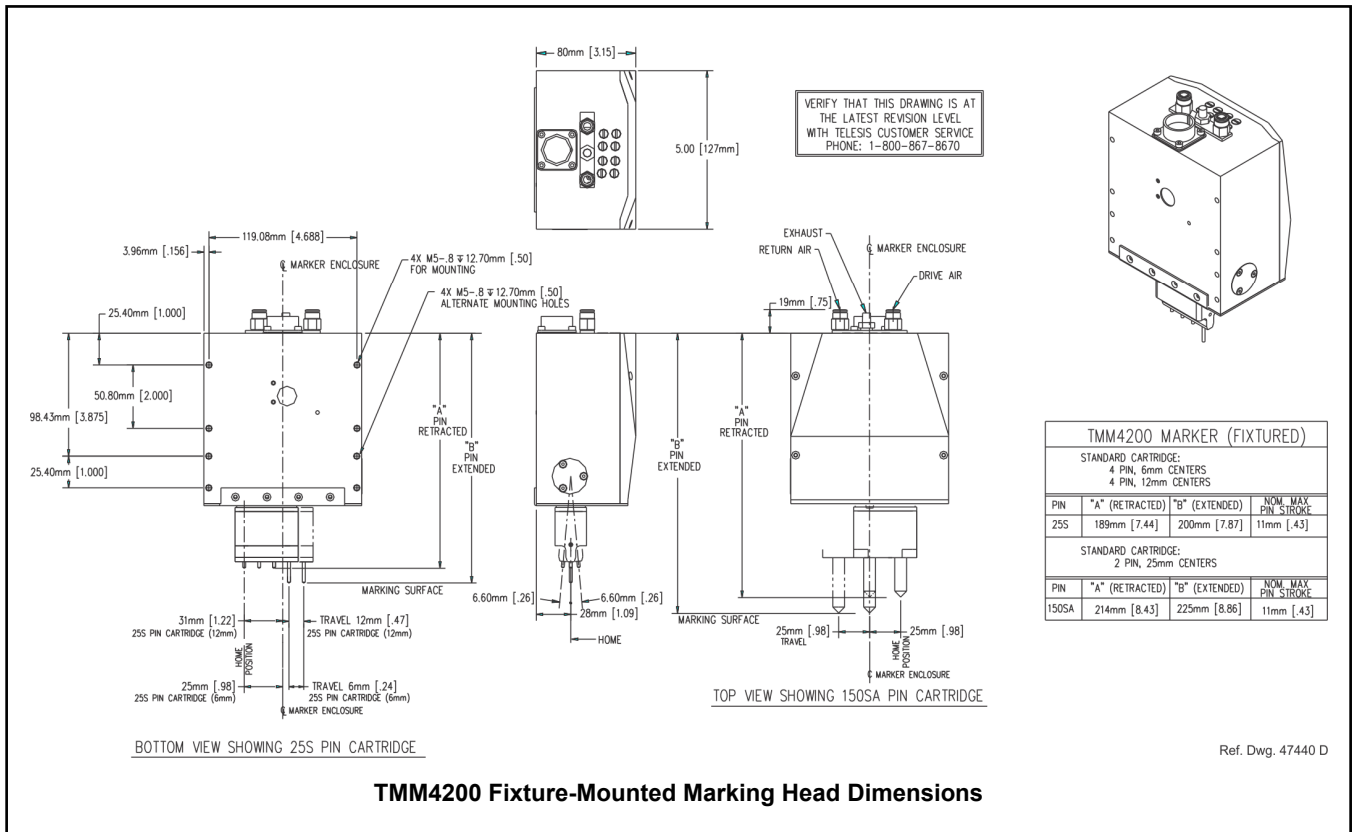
80mm [3.15]

5.00 [127mm]

VERIFY THAT THIS DRAWING IS AT THE LATEST REVISION LEVEL WITH TELESIS CUSTOMER SERVICE PHONE: 1-800-867-8670

3.96mm [.156]

119.08mm [4.688]

℄ MARKER ENCLOSURE

4X M5-.8 ⌴ 12.70mm [.50] FOR MOUNTING

4X M5-.8 ⌴ 12.70mm [.50] ALTERNATE MOUNTING HOLES

25.40mm [1.000]

50.80mm [2.000]

98.43mm [3.875]

25.40mm [1.000]

"A" PIN RETRACTED

"B" PIN EXTENDED

MARKING SURFACE

31mm [1.22] 25S PIN CARTRIDGE (12mm)

TRAVEL 12mm [.47] 25S PIN CARTRIDGE (12mm)

HOME POSITION

25mm [.98] 25S PIN CARTRIDGE (6mm)

TRAVEL 6mm [.24] 25S PIN CARTRIDGE (6mm)

℄ MARKER ENCLOSURE

BOTTOM VIEW SHOWING 25S PIN CARTRIDGE

"B" PIN EXTENDED

6.60mm [.26]

6.60mm [.26]

28mm [1.09]

HOME

EXHAUST

RETURN AIR

℄ MARKER ENCLOSURE

DRIVE AIR

19mm [.75]

"A" PIN RETRACTED

MARKING SURFACE

25mm [.98] TRAVEL

25mm [.98]

HOME POSITION

℄ MARKER ENCLOSURE

TOP VIEW SHOWING 150SA PIN CARTRIDGE

| TMM4200 MARKER (FIXTURED) | | | |
|---|---|---|---|
| STANDARD CARTRIDGE: 4 PIN, 6mm CENTERS 4 PIN, 12mm CENTERS | | | |
| PIN | "A" (RETRACTED) | "B" (EXTENDED) | NOM. MAX PIN STROKE |
| 25S | 189mm [7.44] | 200mm [7.87] | 11mm [.43] |
| STANDARD CARTRIDGE: 2 PIN, 25mm CENTERS | | | |
| PIN | "A" (RETRACTED) | "B" (EXTENDED) | NOM. MAX PIN STROKE |
| 150SA | 214mm [8.43] | 225mm [8.86] | 11mm [.43] |

Ref. Dwg. 47440 D

TMM4200 Fixture-Mounted Marking Head Dimensions